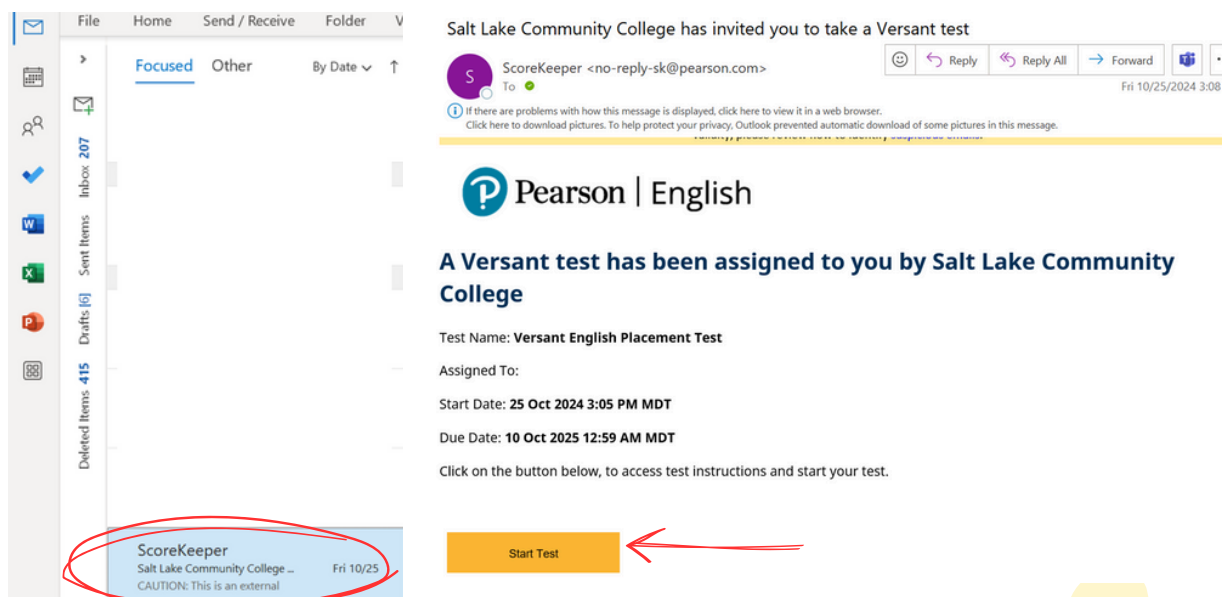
File Home Send / Receive Folder V

Focused Other By Date

Inbox 207
Sent Items
Drafts [6]
Deleted Items 415

ScoreKeeper
Salt Lake Community College ... Fri 10/25
CAUTION: This is an external

Salt Lake Community College has invited you to take a Versant test

S ScoreKeeper <no-reply-sk@pearson.com>
To

Reply Reply All Forward

Fri 10/25/2024 3:08

If there are problems with how this message is displayed, click here to view it in a web browser.
Click here to download pictures. To help protect your privacy, Outlook prevented automatic download of some pictures in this message.

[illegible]

Pearson | English

A Versant test has been assigned to you by Salt Lake Community College

Test Name: Versant English Placement Test

Assigned To:

Start Date: 25 Oct 2024 3:05 PM MDT

Due Date: 10 Oct 2025 12:59 AM MDT

Click on the button below, to access test instructions and start your test.

Start Test